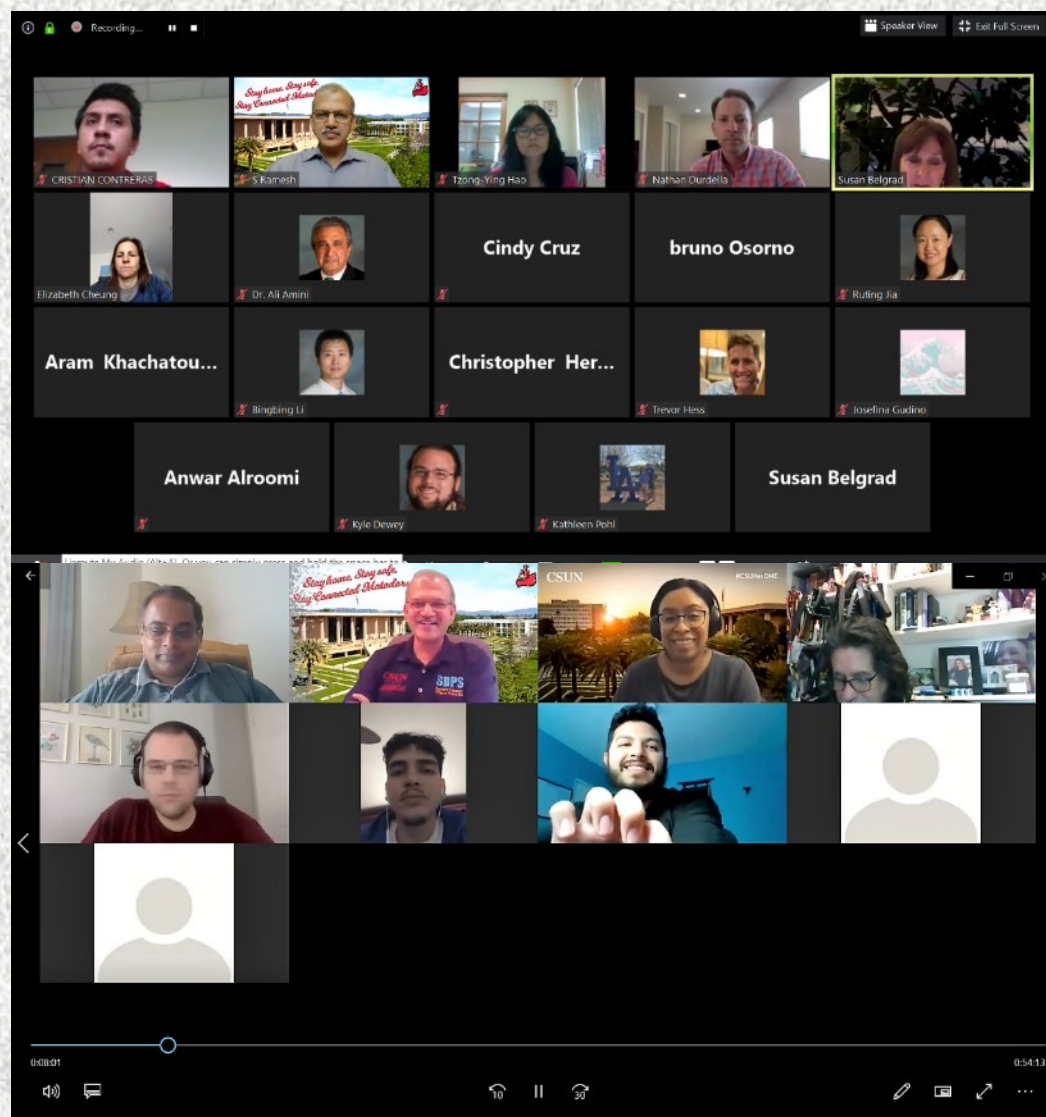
Recording...

Speaker View

Exit Full Screen

Stay home. Stay safe. Stay Connected Matadors

CRISTIAN CONTRERAS

S Ramesh

Tzong-Ying Hao

Nathan Durdella

Susan Belgrad

Elizabeth Cheung

Dr. Ali Amini

Cindy Cruz

bruno Osorno

Ruling Jia

Aram Khachatou...

Bingbing Li

Christopher Her...

Trevor Hess

Josefina Gudino

Anwar Alroomi

Kyle Dewey

Kathleen Pohl

Susan Belgrad

Unmute My Audio (Alt+A). Or you can simply press and hold the space bar to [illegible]

Stay home. Stay safe. Stay Connected Matadors

CSUN

SBPS

#CSUNatONE

0:08:01

0:54:13